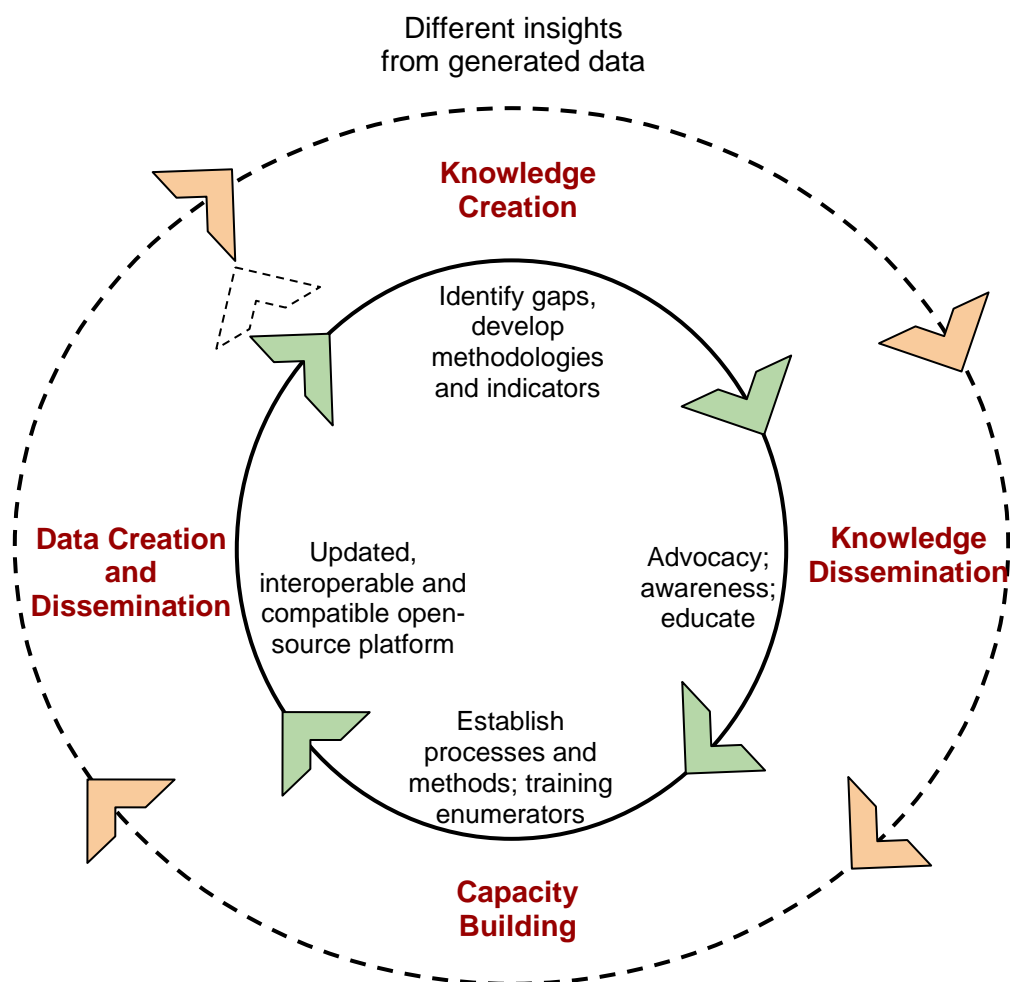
Different insights from generated data

Knowledge Creation

Identify gaps, develop methodologies and indicators

Knowledge Dissemination

Advocacy; awareness; educate

Capacity Building

Establish processes and methods; training enumerators

Data Creation and Dissemination

Updated, interoperable and compatible open-source platform